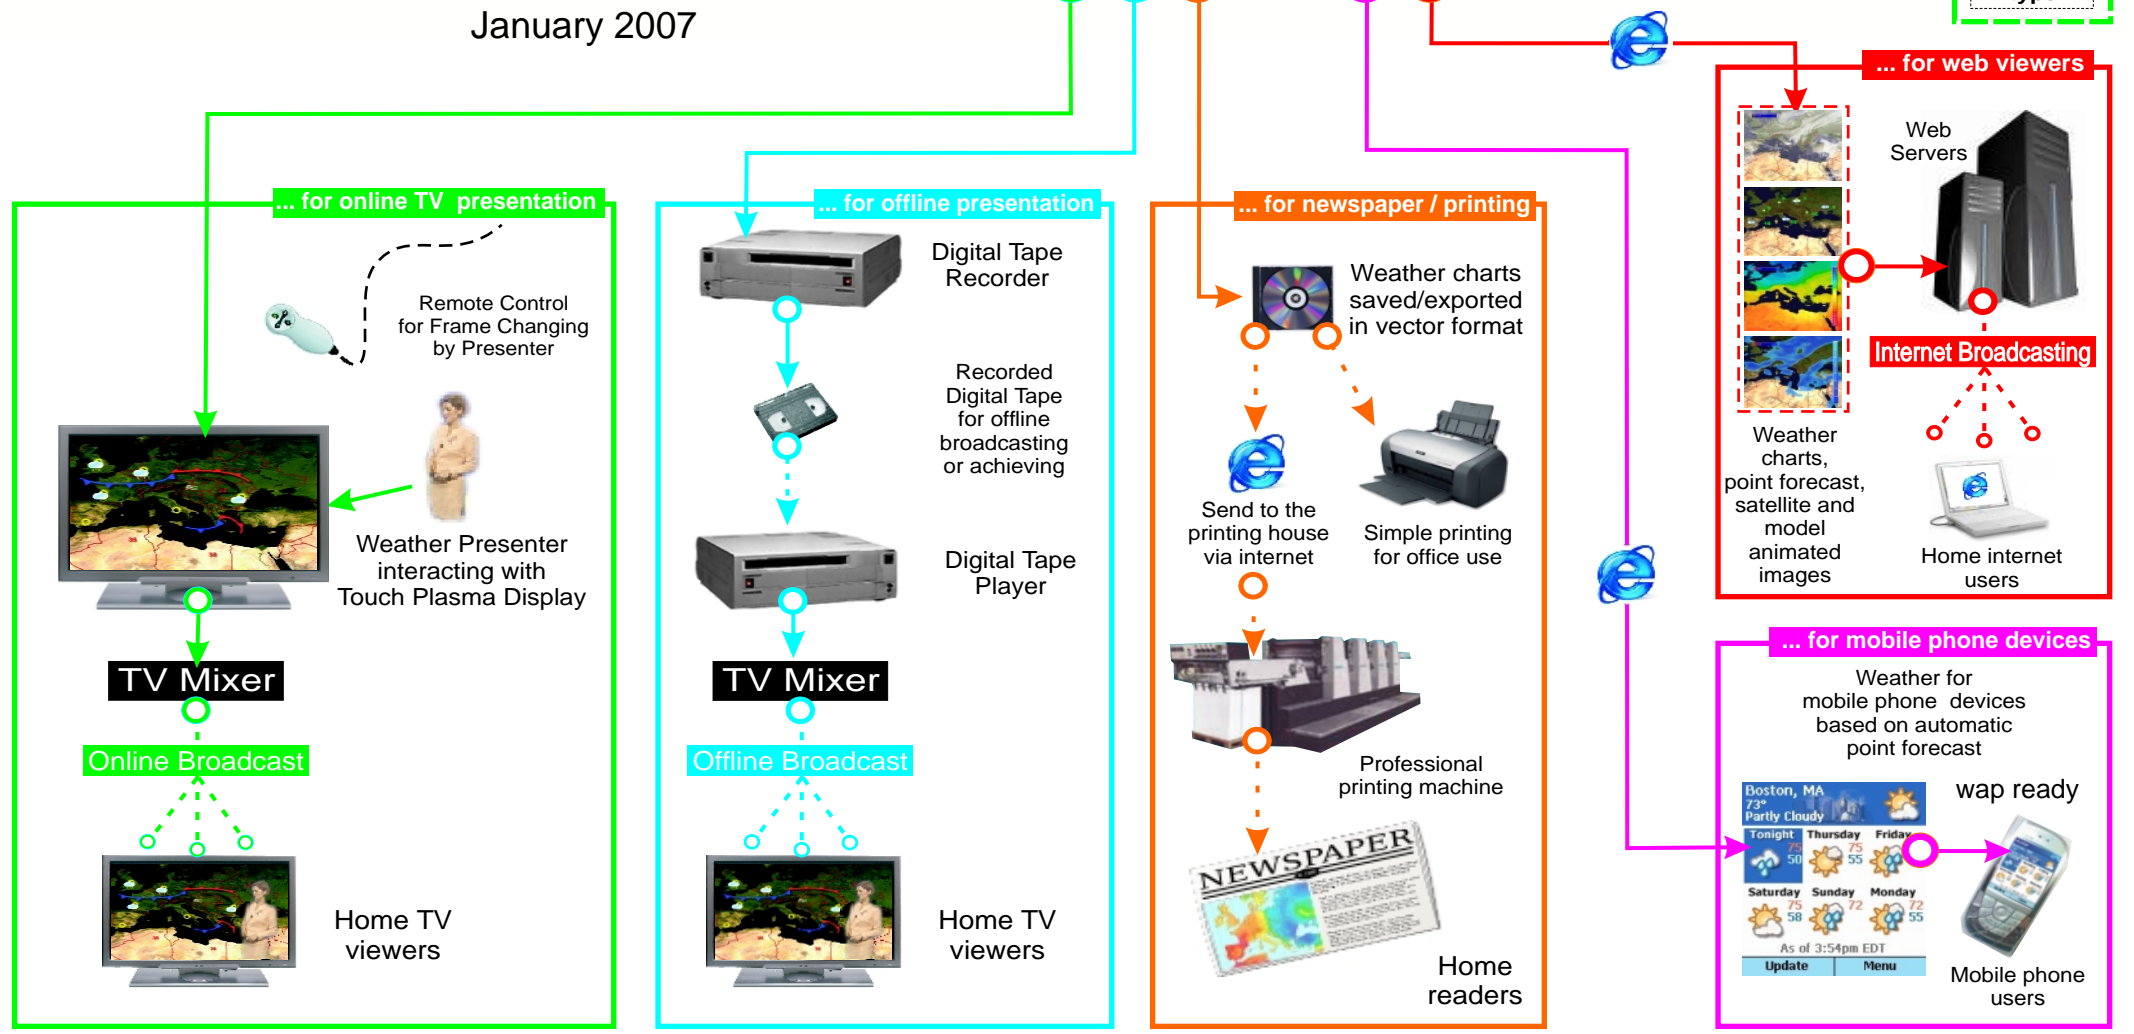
January 2007

... for online TV presentation

Remote Control for Frame Changing by Presenter

Weather Presenter interacting with Touch Plasma Display

TV Mixer

Online Broadcast

Home TV viewers

... for offline presentation

Digital Tape Recorder

Recorded Digital Tape for offline broadcasting or achieving

Digital Tape Player

TV Mixer

Offline Broadcast

Home TV viewers

... for newspaper / printing

Weather charts saved/exported in vector format

Send to the printing house via internet

Simple printing for office use

Professional printing machine

NEWSPAPER

Home readers

... for web viewers

Web Servers

Internet Broadcasting

Weather charts, point forecast, satellite and model animated images

Home internet users

... for mobile phone devices

Weather for mobile phone devices based on automatic point forecast

wap ready

Boston, MA
73°
Partly Cloudy

| Tonight | Thursday | Friday |
|---|---|---|
| 75 50 | 75 55 | |

| Saturday | Sunday | Monday |
|---|---|---|
| 75 58 | 72 | 72 55 |

As of 3:54pm EDT

Update Menu

Mobile phone users